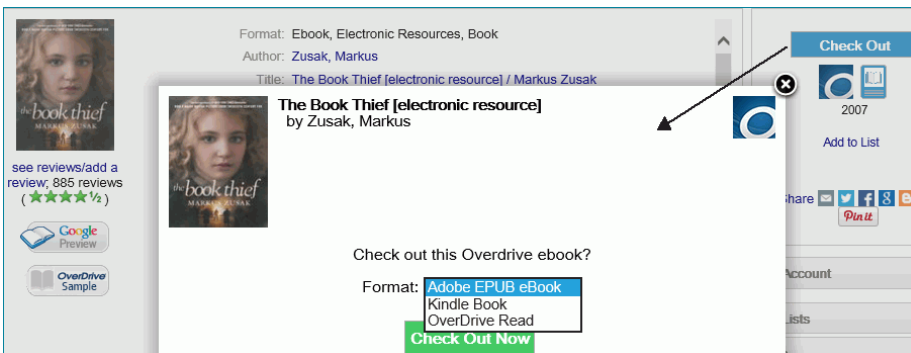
the book thief
MARKUS ZUSAK

see reviews/add a review; 885 reviews
(★★★★½)

Google Preview

OverDrive Sample

Format: Ebook, Electronic Resources, Book
Author: Zusak, Markus
Title: The Book Thief [electronic resource] / Markus Zusak

Check Out

2007

Add to List

Share

Pin it

Account

Lists

the book thief
MARKUS ZUSAK

The Book Thief [electronic resource]
by Zusak, Markus

Check out this Overdrive ebook?

Format: Adobe EPUB eBook
Kindle Book
OverDrive Read

Check Out Now